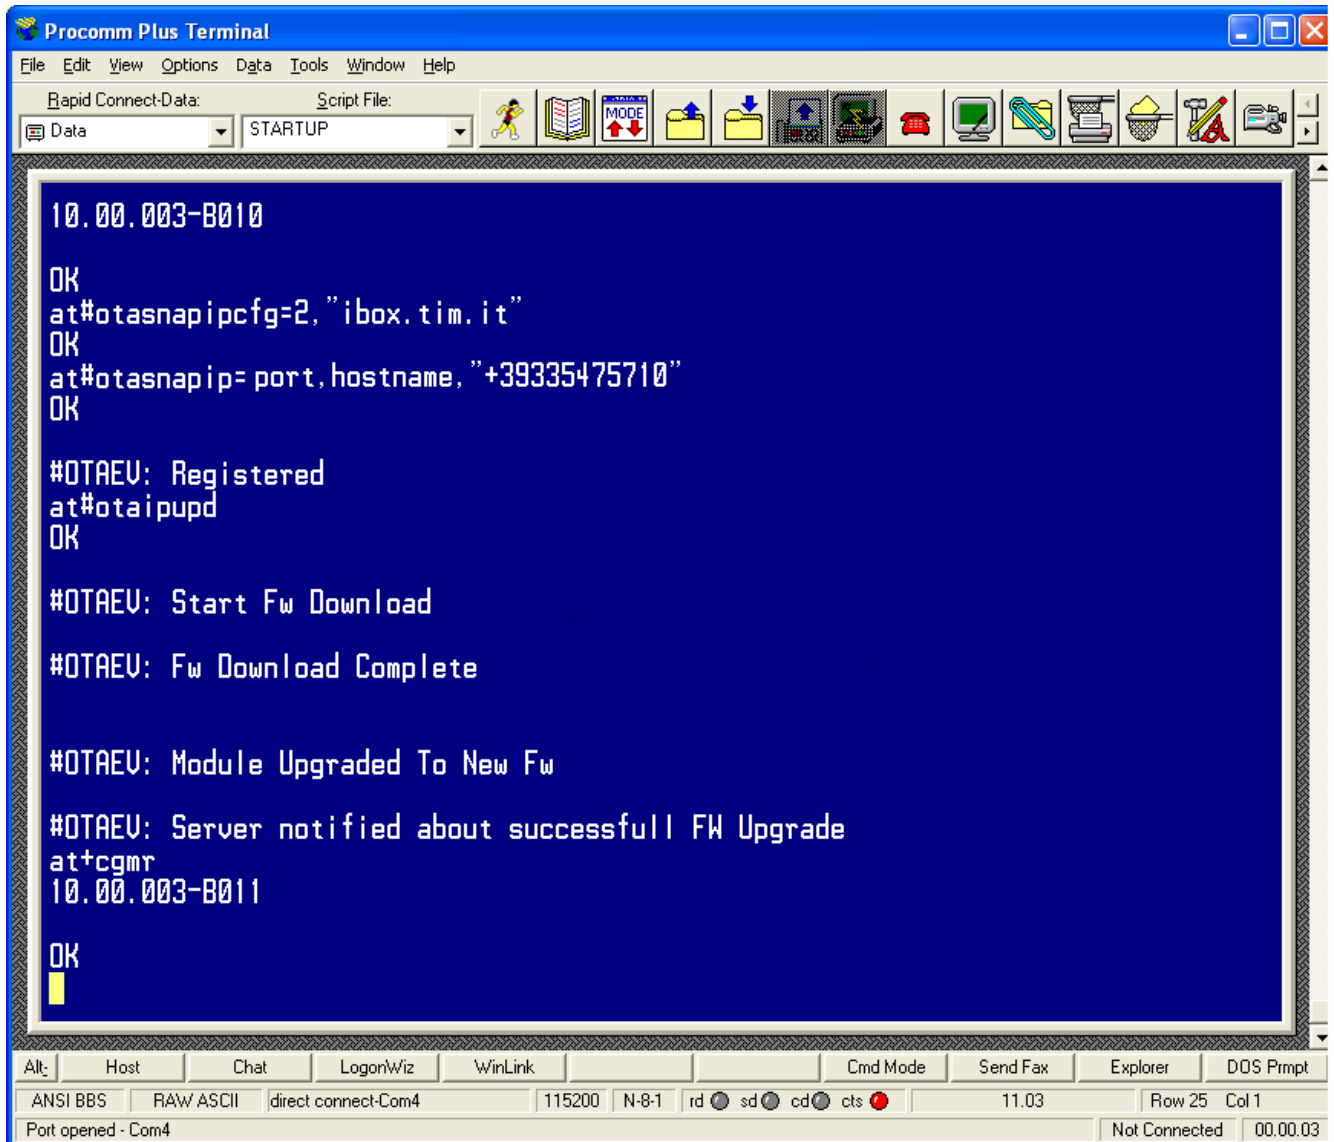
Procomm Plus Terminal

File Edit View Options Data Tools Window Help

Rapid Connect-Data: Script File:
Data STARTUP

MODE

10.00.003-B010

OK
at#otasnapipcfg=2,"ibox.tim.it"
OK
at#otasnapip=port,hostname,"+39335475710"
OK

#OTAEV: Registered
at#otaipupd
OK

#OTAEV: Start Fw Download

#OTAEV: Fw Download Complete

#OTAEV: Module Upgraded To New Fw

#OTAEV: Server notified about successfull FW Upgrade
at+cgmr
10.00.003-B011

OK

| Alt- | Host | Chat | LogonWiz | WinLink | | | Cmd Mode | Send Fax | Explorer | DOS Prmpt |
|---|---|---|---|---|---|---|---|---|---|---|

ANSI BBS | RAW ASCII | direct connect-Com4 | 115200 | N-8-1 | rd sd cd cts | 11.03 | Row 25 Col 1

Port opened - Com4 | Not Connected | 00.00.03